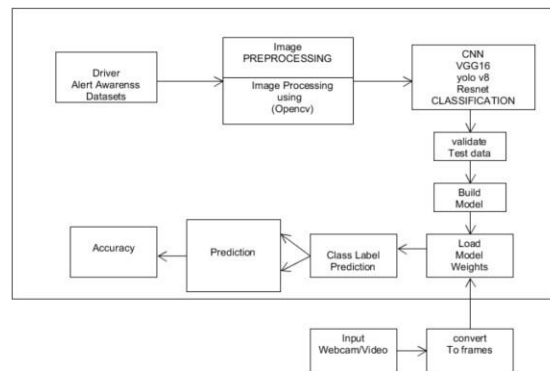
Driver Alert Awarenss Datasets

Image PREPROCESSING

Image Processing using (Opencv)

CNN VGG16 yolo v8 Resnet CLASSIFICATION

validate Test data

Build Model

Load Model Weights

Class Label Prediction

Prediction

Accuracy

Input Webcam/Video

convert To frames